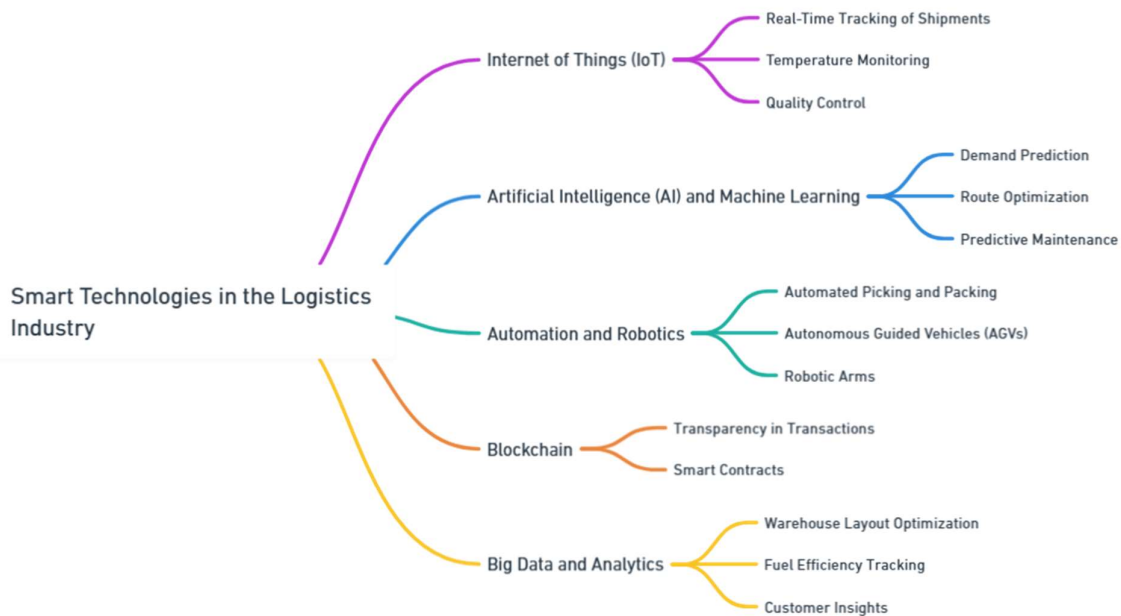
Smart Technologies in the Logistics Industry

Internet of Things (IoT)

Real-Time Tracking of Shipments

Temperature Monitoring

Quality Control

Artificial Intelligence (AI) and Machine Learning

Demand Prediction

Route Optimization

Predictive Maintenance

Automation and Robotics

Automated Picking and Packing

Autonomous Guided Vehicles (AGVs)

Robotic Arms

Blockchain

Transparency in Transactions

Smart Contracts

Big Data and Analytics

Warehouse Layout Optimization

Fuel Efficiency Tracking

Customer Insights